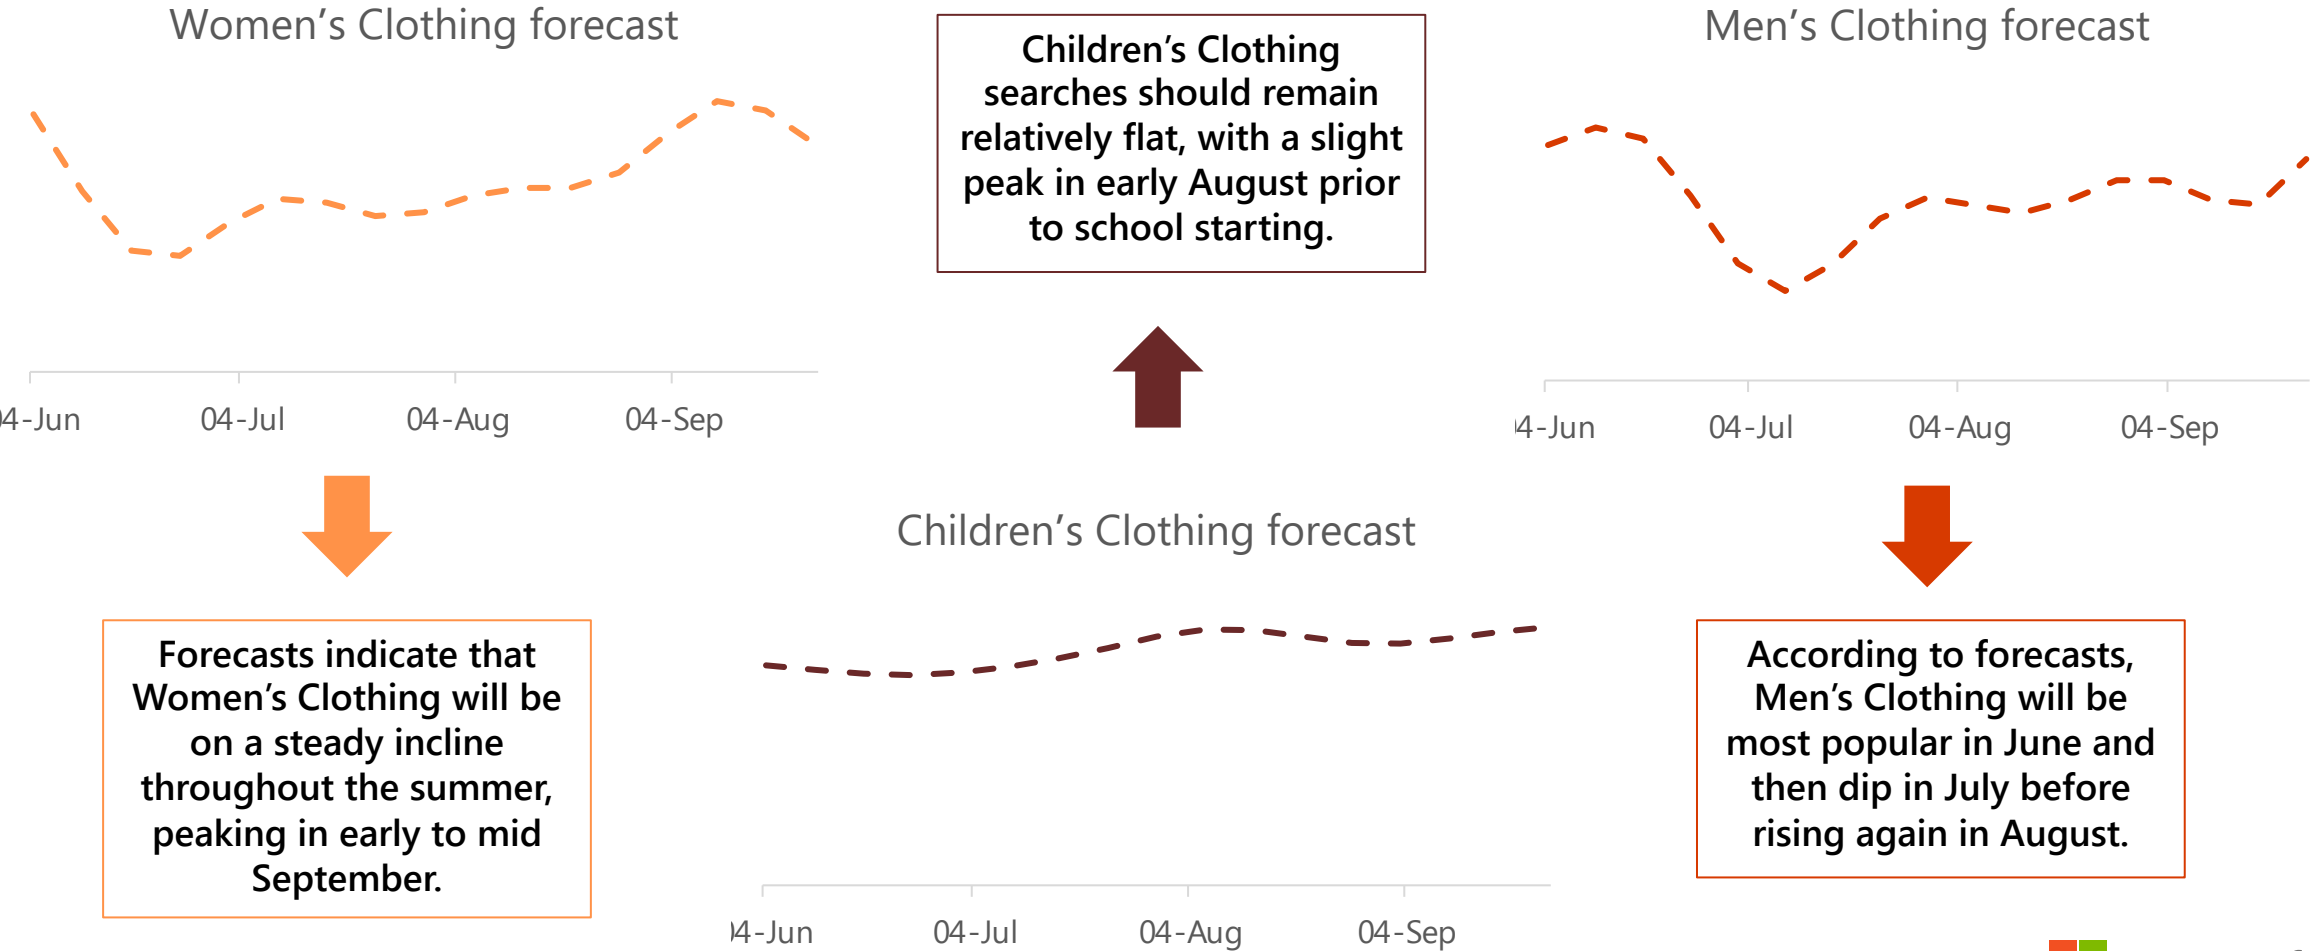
Women's Clothing forecast

4-Jun 04-Jul 04-Aug 04-Sep

Forecasts indicate that Women's Clothing will be on a steady incline throughout the summer, peaking in early to mid September.

Children's Clothing searches should remain relatively flat, with a slight peak in early August prior to school starting.

Children's Clothing forecast

4-Jun 04-Jul 04-Aug 04-Sep

Men's Clothing forecast

4-Jun 04-Jul 04-Aug 04-Sep

According to forecasts, Men's Clothing will be most popular in June and then dip in July before rising again in August.